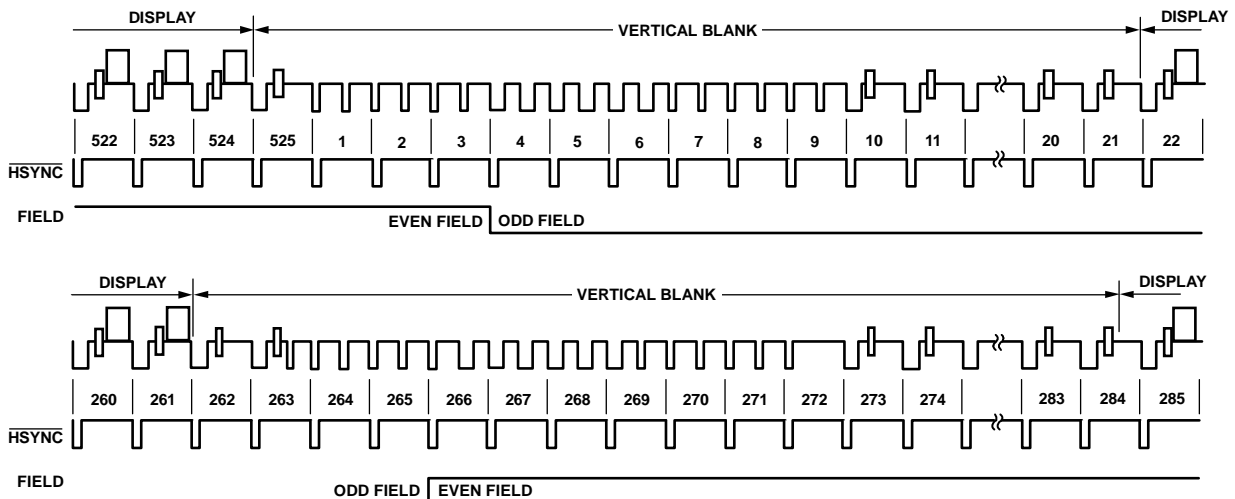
DISPLAY
VERTICAL BLANK
DISPLAY

522 523 524 525 1 2 3 4 5 6 7 8 9 10 11 20 21 22

$\overline{\text{HSYNC}}$

FIELD
EVEN FIELD
ODD FIELD

DISPLAY
VERTICAL BLANK
DISPLAY

260 261 262 263 264 265 266 267 268 269 270 271 272 273 274 283 284 285

$\overline{\text{HSYNC}}$

FIELD
ODD FIELD
EVEN FIELD